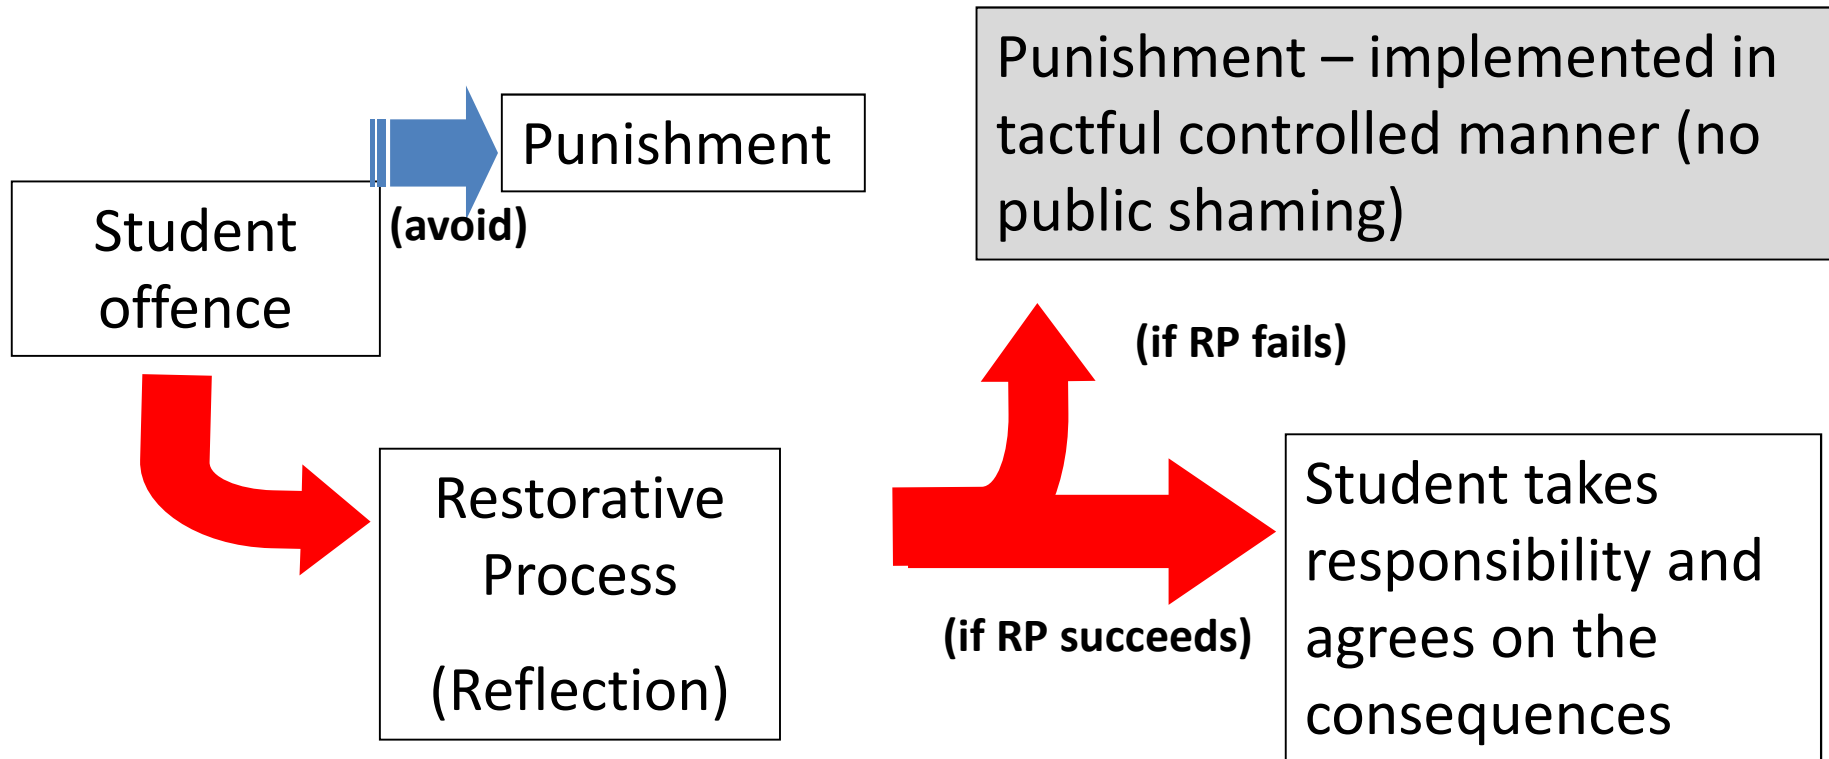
Student offence

(avoid)

Punishment

Restorative Process

(Reflection)

Punishment – implemented in tactful controlled manner (no public shaming)

(if RP fails)

(if RP succeeds)

Student takes responsibility and agrees on the consequences